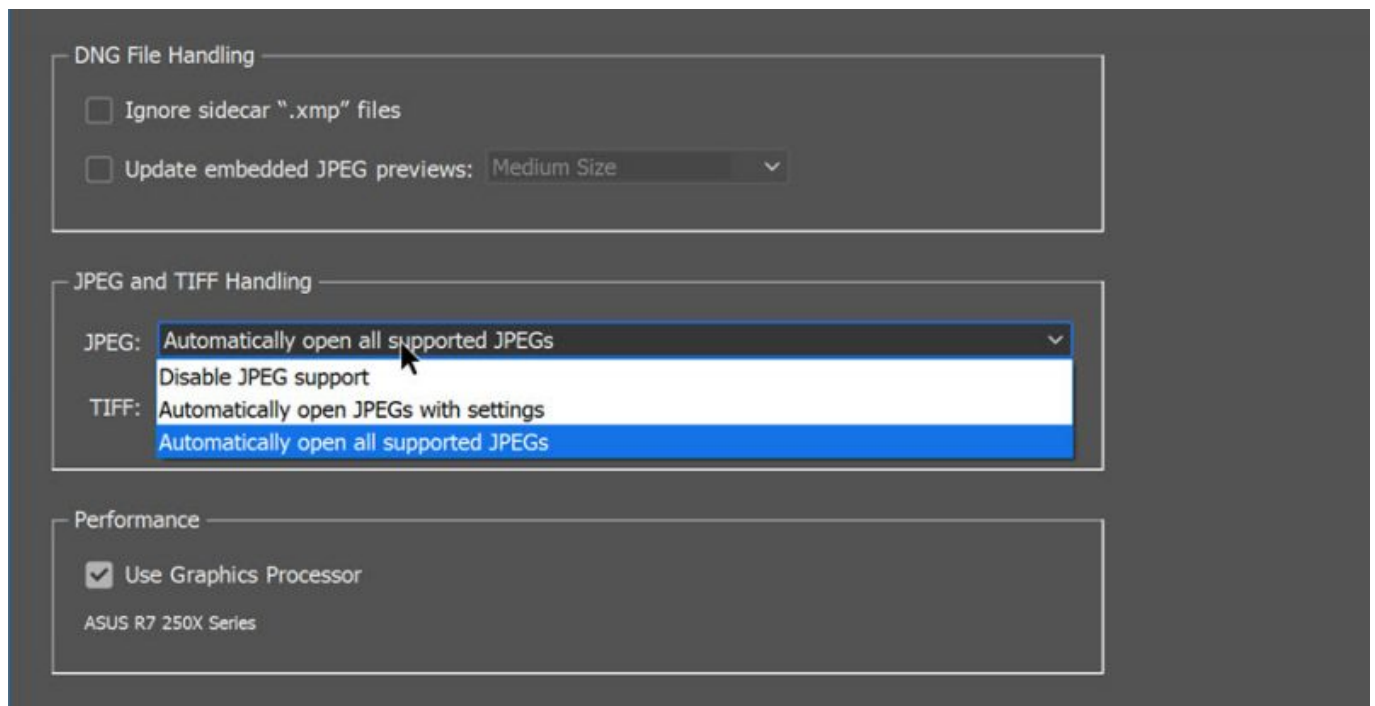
DNG File Handling

Ignore sidecar ".xmp" files

Update embedded JPEG previews: Medium Size

JPEG and TIFF Handling

JPEG: Automatically open all supported JPEGs

Disable JPEG support

TIFF: Automatically open JPEGs with settings

Automatically open all supported JPEGs

Performance

Use Graphics Processor

ASUS R7 250X Series